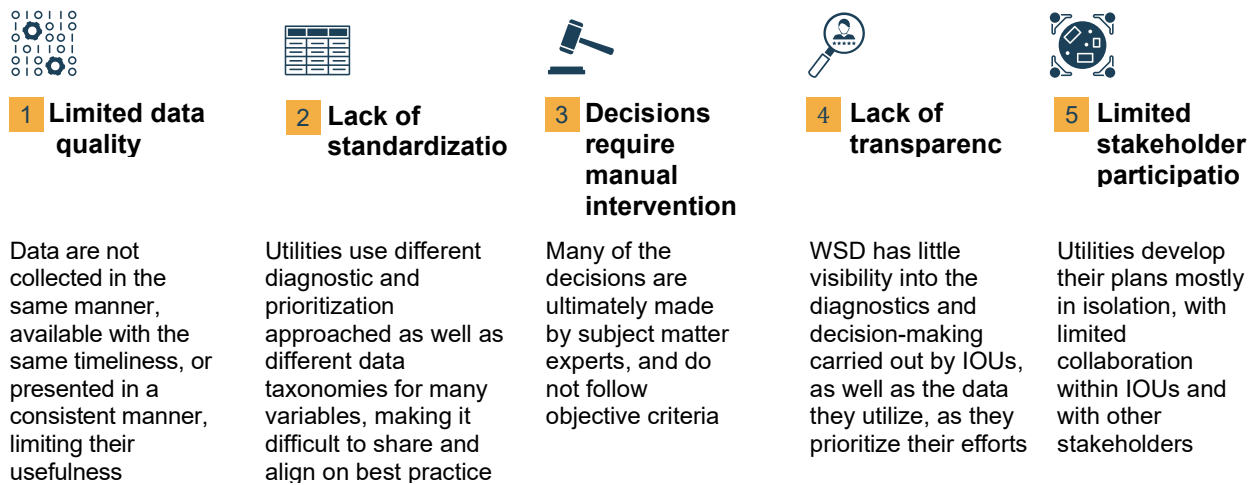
1 Limited data quality

Data are not collected in the same manner, available with the same timeliness, or presented in a consistent manner, limiting their usefulness

2 Lack of standardizatio

Utilities use different diagnostic and prioritization approached as well as different data taxonomies for many variables, making it difficult to share and align on best practice

3 Decisions require manual intervention

Many of the decisions are ultimately made by subject matter experts, and do not follow objective criteria

4 Lack of transparenc

WSD has little visibility into the diagnostics and decision-making carried out by IOUs, as well as the data they utilize, as they prioritize their efforts

5 Limited stakeholder participatio

Utilities develop their plans mostly in isolation, with limited collaboration within IOUs and with other stakeholders